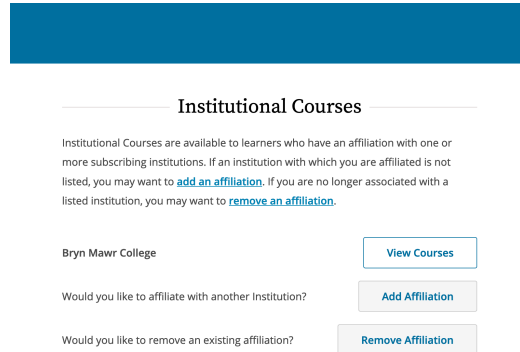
Institutional Courses

Institutional Courses are available to learners who have an affiliation with one or more subscribing institutions. If an institution with which you are affiliated is not listed, you may want to add an affiliation. If you are no longer associated with a listed institution, you may want to remove an affiliation.

Bryn Mawr College

View Courses

Would you like to affiliate with another Institution?

Add Affiliation

Would you like to remove an existing affiliation?

Remove Affiliation